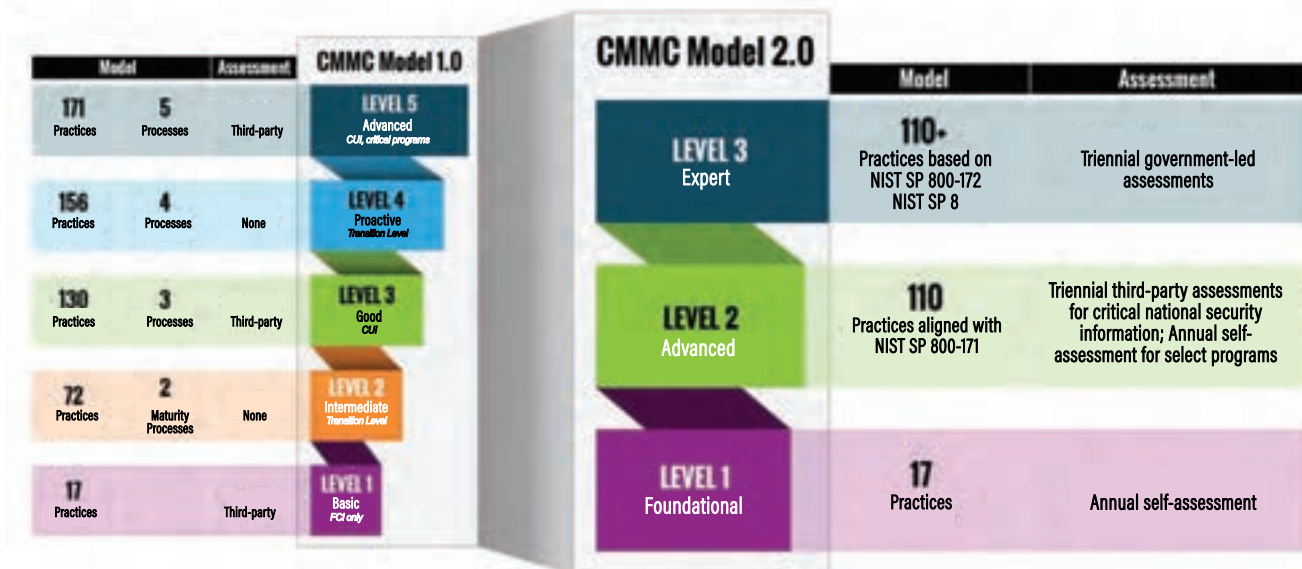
CMMC Model 1.0

| Model | | Assessment |
|---|---|---|
| 171 Practices | 5 Processes | Third-party |
| 156 Practices | 4 Processes | None |
| 130 Practices | 3 Processes | Third-party |
| 72 Practices | 2 Maturity Processes | None |
| 17 Practices | | Third-party |

LEVEL 5
Advanced
CUI, critical programs

LEVEL 4
Proactive
Transition Level

LEVEL 3
Good
CUI

LEVEL 2
Intermediate
Transition Level

LEVEL 1
Basic
FCI only

CMMC Model 2.0

| | Model | Assessment |
|---|---|---|
| LEVEL 3 Expert | 110+ Practices based on NIST SP 800-172 NIST SP 8 | Triennial government-led assessments |
| LEVEL 2 Advanced | 110 Practices aligned with NIST SP 800-171 | Triennial third-party assessments for critical national security information; Annual self-assessment for select programs |
| LEVEL 1 Foundational | 17 Practices | Annual self-assessment |